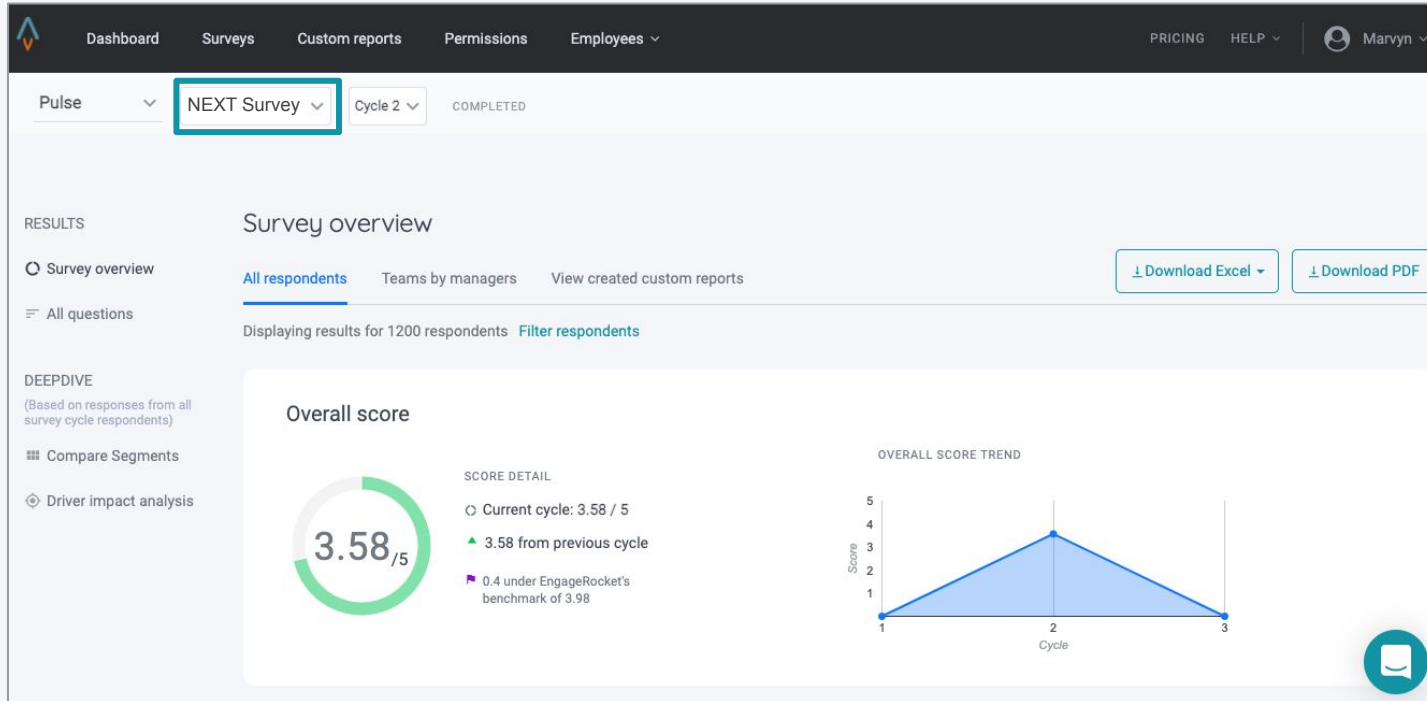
Dashboard Surveys Custom reports Permissions Employees

PRICING HELP Marvyn

Pulse NEXT Survey Cycle 2 COMPLETED

RESULTS

Survey overview

All questions

DEEPDIVE
(Based on responses from all survey cycle respondents)

Compare Segments

Driver impact analysis

Survey overview

All respondents Teams by managers View created custom reports

Download Excel Download PDF

Displaying results for 1200 respondents Filter respondents

Overall score

3.58/5

SCORE DETAIL

Current cycle: 3.58 / 5

3.58 from previous cycle

0.4 under EngageRocket's benchmark of 3.98

OVERALL SCORE TREND

5
4
3
2
1
Score
1 2 3
Cycle